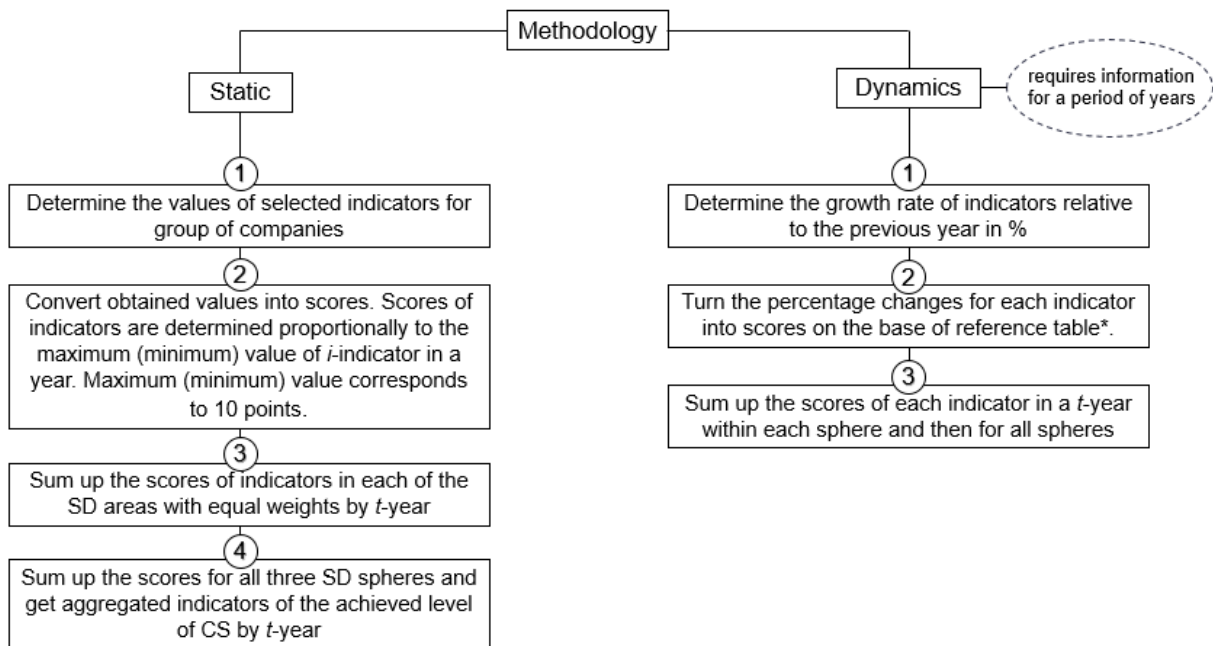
Methodology

Static

Dynamics

requires information for a period of years

1

Determine the values of selected indicators for group of companies

2

Convert obtained values into scores. Scores of indicators are determined proportionally to the maximum (minimum) value of *i*-indicator in a year. Maximum (minimum) value corresponds to 10 points.

3

Sum up the scores of indicators in each of the SD areas with equal weights by *t*-year

4

Sum up the scores for all three SD spheres and get aggregated indicators of the achieved level of CS by *t*-year

1

Determine the growth rate of indicators relative to the previous year in %

2

Turn the percentage changes for each indicator into scores on the base of reference table*.

3

Sum up the scores of each indicator in a *t*-year within each sphere and then for all spheres